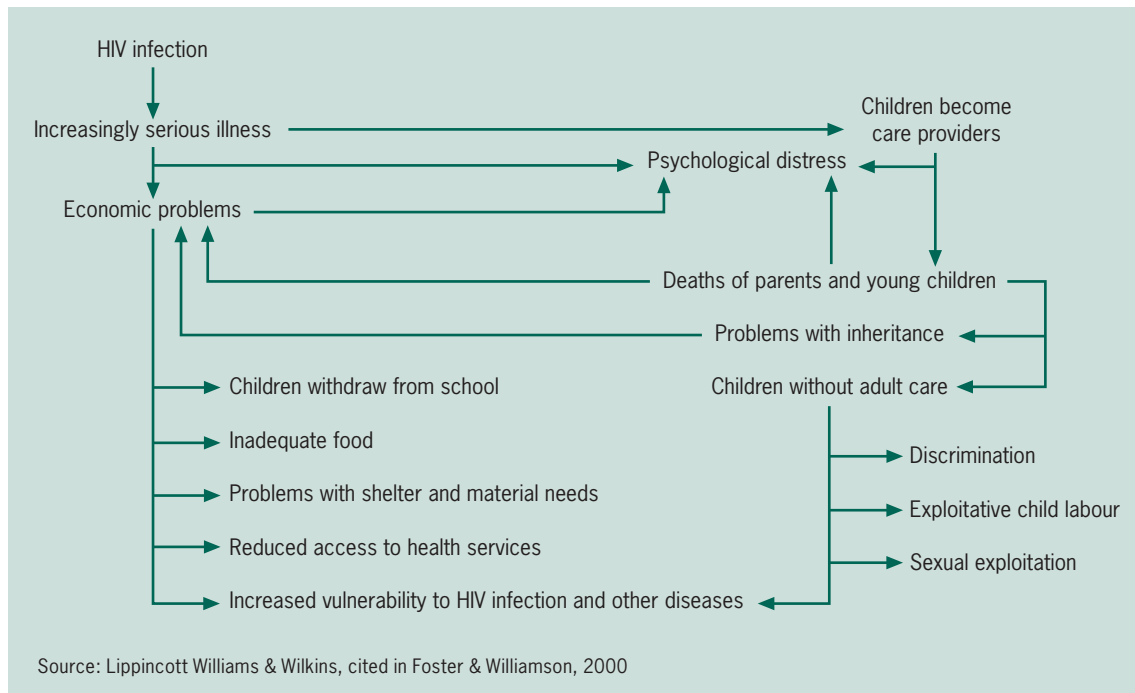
HIV infection

Increasingly serious illness

Children become care providers

Psychological distress

Economic problems

Deaths of parents and young children

Problems with inheritance

Children withdraw from school

Children without adult care

Inadequate food

Discrimination

Problems with shelter and material needs

Exploitative child labour

Reduced access to health services

Sexual exploitation

Increased vulnerability to HIV infection and other diseases

Source: Lippincott Williams & Wilkins, cited in Foster & Williamson, 2000